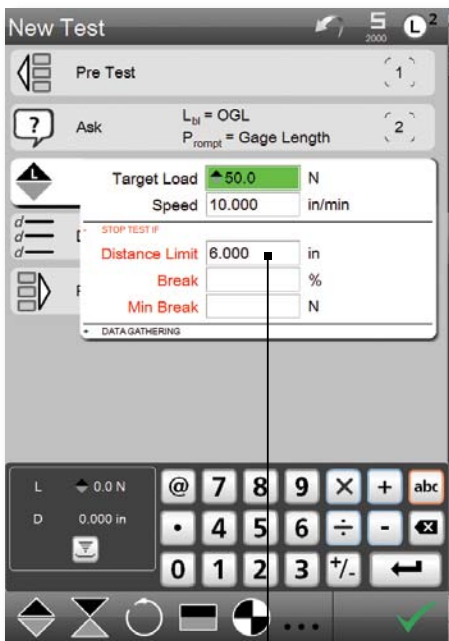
New Test

5
2000

L 2

Pre Test

1

Ask

$L_{bl}$ = OGL
$P_{rompt}$ = Gage Length

2

Target Load 50.0 N

Speed 10.000 in/min

STOP TEST IF

Distance Limit 6.000 in

Break %

Min Break N

DATA GATHERING

L 0.0 N

D 0.000 in

@ 7 8 9 × + abc

• 4 5 6 ÷ -

0 1 2 3 +/.